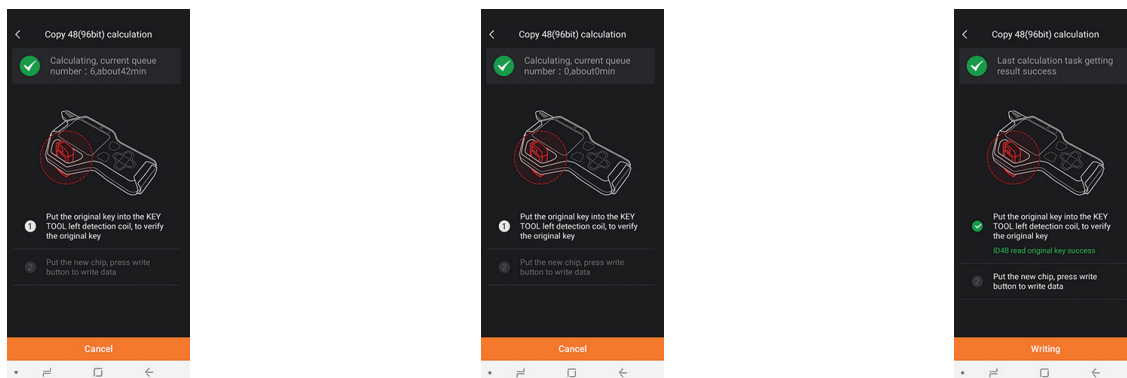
Copy 48(96bit) calculation

Calculating, current queue number：6,about42min

1 Put the original key into the KEY TOOL left detection coil, to verify the original key

2 Put the new chip, press write button to write data

Cancel

Copy 48(96bit) calculation

Calculating, current queue number：0,about0min

1 Put the original key into the KEY TOOL left detection coil, to verify the original key

2 Put the new chip, press write button to write data

Cancel

Copy 48(96bit) calculation

Last calculation task getting result success

Put the original key into the KEY TOOL left detection coil, to verify the original key

ID48 read original key success

2 Put the new chip, press write button to write data

Writing